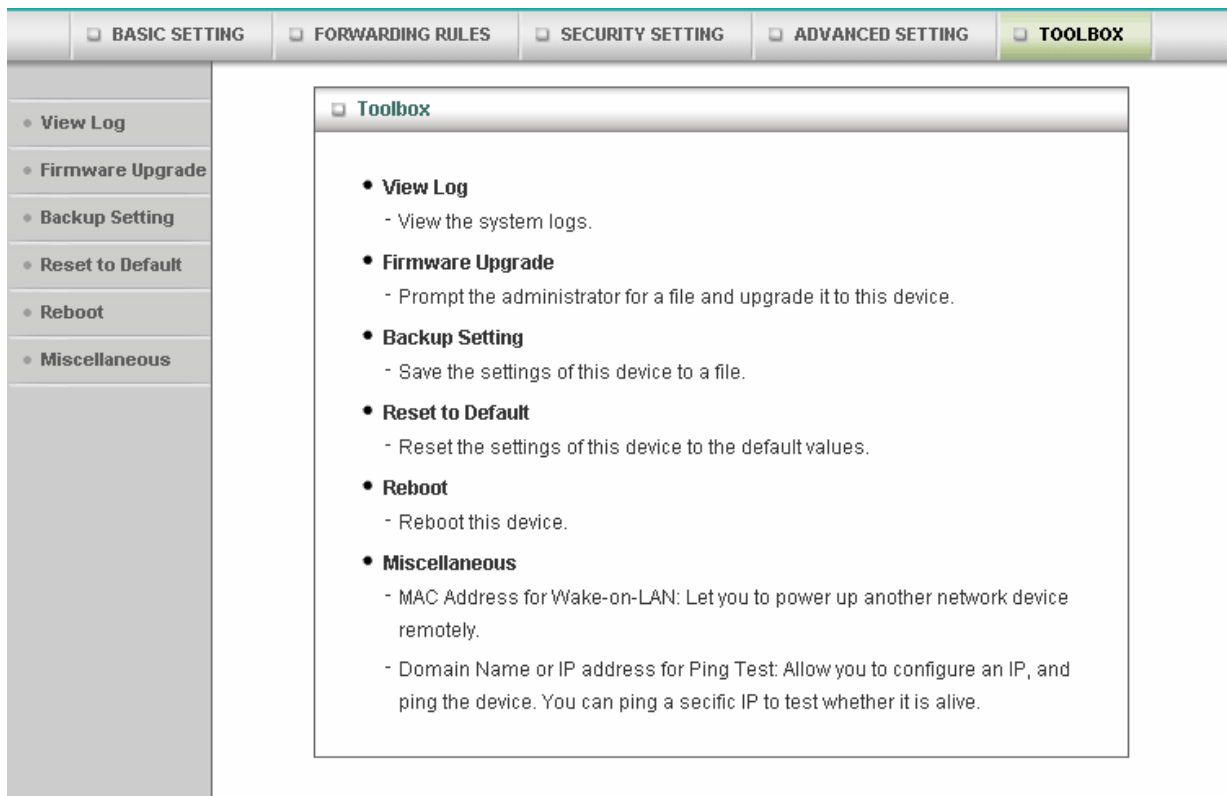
BASIC SETTING | FORWARDING RULES | SECURITY SETTING | ADVANCED SETTING | TOOLBOX

View Log
Firmware Upgrade
Backup Setting
Reset to Default
Reboot
Miscellaneous

Toolbox

• View Log
- View the system logs.

• Firmware Upgrade
- Prompt the administrator for a file and upgrade it to this device.

• Backup Setting
- Save the settings of this device to a file.

• Reset to Default
- Reset the settings of this device to the default values.

• Reboot
- Reboot this device.

• Miscellaneous
- MAC Address for Wake-on-LAN: Let you to power up another network device remotely.
- Domain Name or IP address for Ping Test: Allow you to configure an IP, and ping the device. You can ping a secific IP to test whether it is alive.